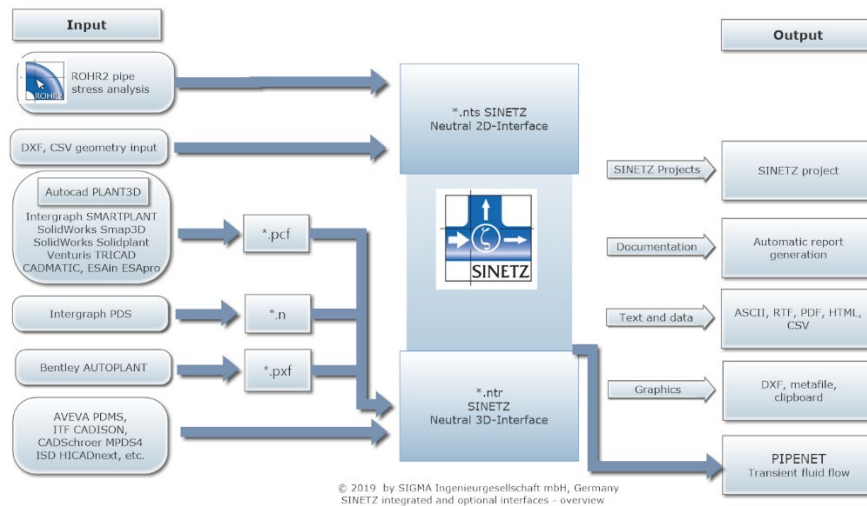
Input

Output

ROHR2

ROHR2 pipe stress analysis

DXF, CSV geometry input

Autocad PLANT3D

Intergraph SMARTPLANT
SolidWorks Smap3D
SolidWorks Solidplant
Venturis TRICAD
CADMATIC, ESAin ESApro

*.pcf

Intergraph PDS

*.n

Bentley AUTOPLANT

*.pxf

AVEVA PDMS,
ITF CADISON,
CADSchroer MPDS4
ISD HICADnext, etc.

*.nts SINETZ
Neutral 2D-Interface

SINETZ

*.ntr
SINETZ
Neutral 3D-Interface

SINETZ Projects

SINETZ project

Documentation

Automatic report generation

Text and data

ASCII, RTF, PDF, HTML, CSV

Graphics

DXF, metafile, clipboard

PIPENET
Transient fluid flow

© 2019 by SIGMA Ingenieurgesellschaft mbH, Germany
SINETZ integrated and optional interfaces - overview